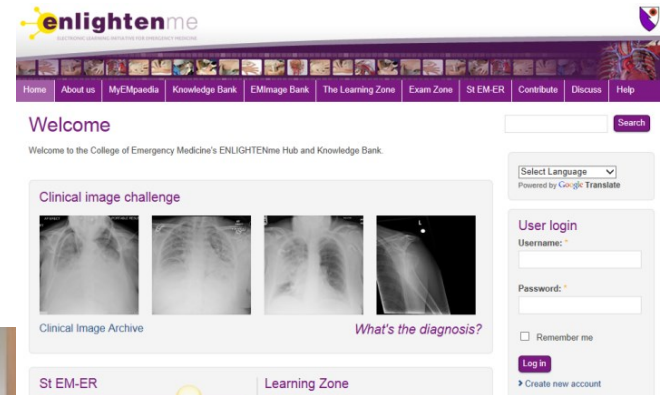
enlightenme
ELECTRONIC LEARNING INITIATIVE FOR EMERGENCY MEDICINE

Home | About us | MyEMpaedia | Knowledge Bank | EMImage Bank | The Learning Zone | Exam Zone | St EM-ER | Contribute | Discuss | Help

Welcome

Welcome to the College of Emergency Medicine's ENLIGHTENme Hub and Knowledge Bank.

Search

Clinical image challenge

Clinical Image Archive

What's the diagnosis?

Select Language
Powered by Google Translate

User login
Username: *
Password: *
Remember me
Log in
Create new account

St EM-ER

Learning Zone